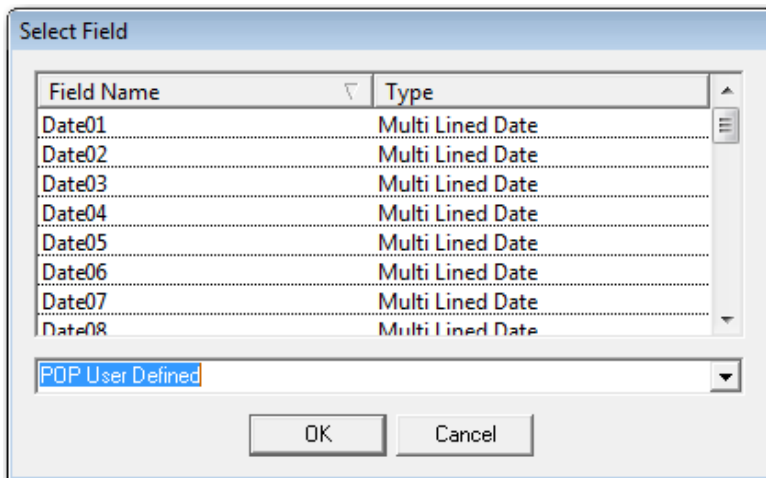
Select Field

| Field Name | Type |
|---|---|
| Date01 | Multi Lined Date |
| Date02 | Multi Lined Date |
| Date03 | Multi Lined Date |
| Date04 | Multi Lined Date |
| Date05 | Multi Lined Date |
| Date06 | Multi Lined Date |
| Date07 | Multi Lined Date |
| Date08 | Multi Lined Date |

POP User Defined

OK Cancel